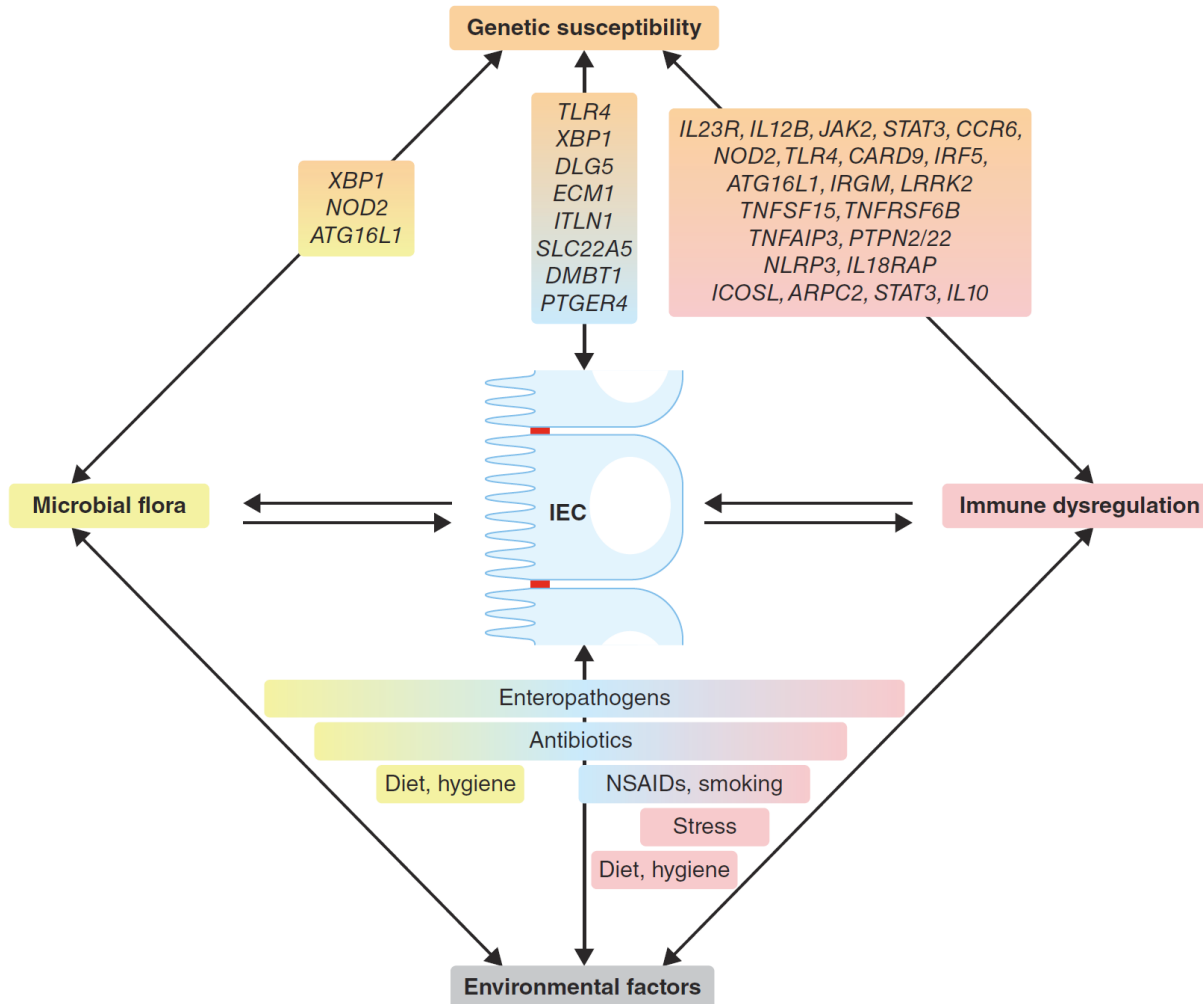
Genetic susceptibility

XBP1
NOD2
ATG16L1

TLR4
XBP1
DLG5
ECM1
ITLN1
SLC22A5
DMBT1
PTGER4

IL23R, IL12B, JAK2, STAT3, CCR6, NOD2, TLR4, CARD9, IRF5, ATG16L1, IRGM, LRRK2
TNFSF15, TNFRSF6B
TNFAIP3, PTPN2/22
NLRP3, IL18RAP
ICOSL, ARPC2, STAT3, IL10

Microbial flora

IEC

Immune dysregulation

Enteropathogens

Antibiotics

Diet, hygiene

NSAIDs, smoking

Stress

Diet, hygiene

Environmental factors